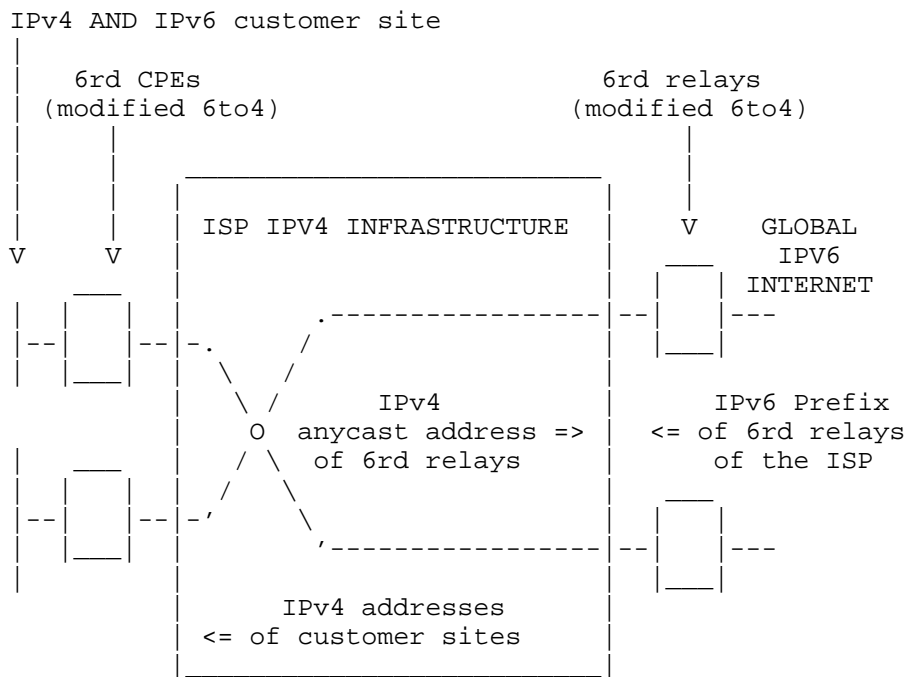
IPv4 AND IPv6 customer site

6rd CPEs
(modified 6to4)

6rd relays
(modified 6to4)

ISP IPV4 INFRASTRUCTURE

V

V

V

GLOBAL
IPV6
INTERNET

IPv4
anycast address =>
of 6rd relays

IPv6 Prefix
<= of 6rd relays
of the ISP

O

IPv4 addresses
<= of customer sites